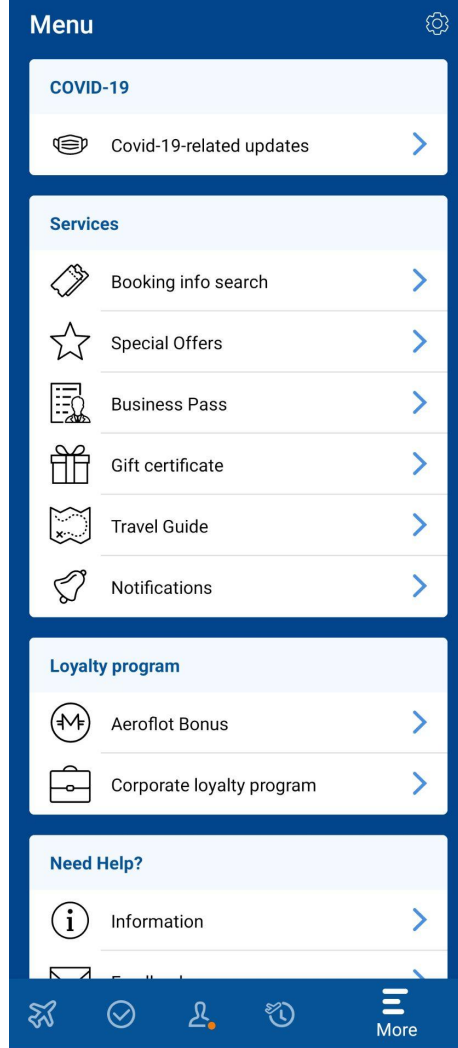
Menu

COVID-19

Covid-19-related updates

Services

Booking info search

Special Offers

Business Pass

Gift certificate

Travel Guide

Notifications

Loyalty program

Aeroflot Bonus

Corporate loyalty program

Need Help?

Information

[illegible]

More